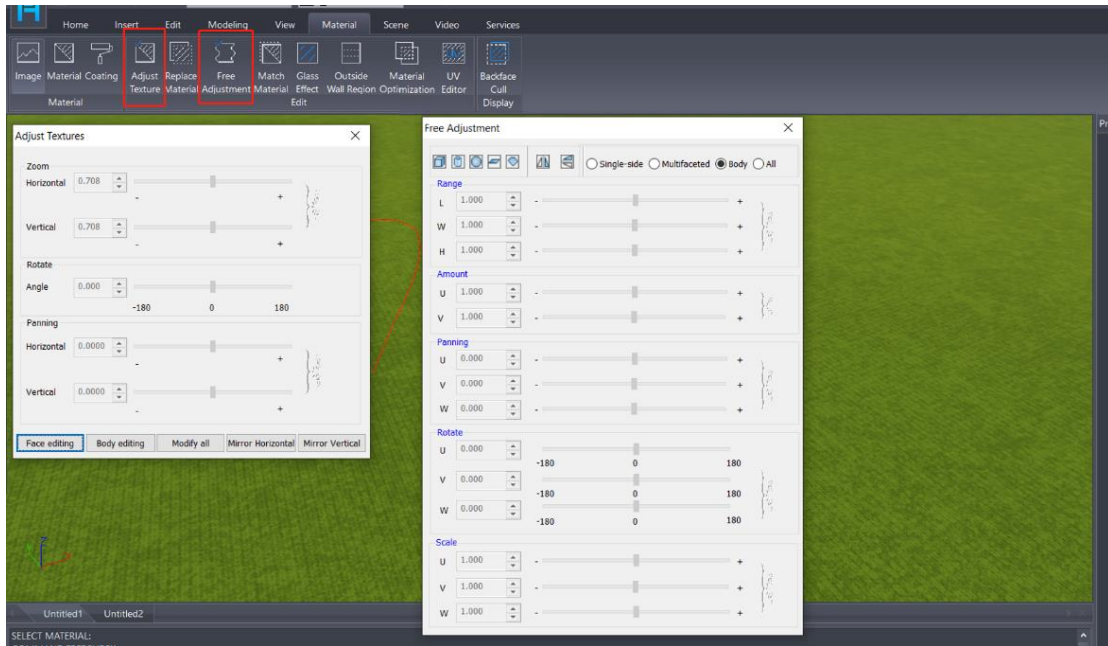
Home Insert Edit Modeling View Material Scene Video Services

Image Material Coating Adjust Texture Replace Material Free Adjustment Match Material Glass Effect Outside Wall Region Material Optimization UV Editor Backface Cull

Material Edit Display

Adjust Textures

Zoom
Horizontal 0.708 - +
Vertical 0.708 - +

Rotate
Angle 0.000 -180 0 180

Panning
Horizontal 0.0000 - +
Vertical 0.0000 - +

Face editing Body editing Modify all Mirror Horizontal Mirror Vertical

Free Adjustment

Single-side Multifaceted Body All

Range
L 1.000 - +
W 1.000 - +
H 1.000 - +

Amount
U 1.000 - +
V 1.000 - +

Panning
U 0.000 - +
V 0.000 - +
W 0.000 - +

Rotate
U 0.000 -180 0 180
V 0.000 -180 0 180
W 0.000 -180 0 180

Scale
U 1.000 - +
V 1.000 - +
W 1.000 - +

Untitled1 Untitled2

SELECT MATERIAL: